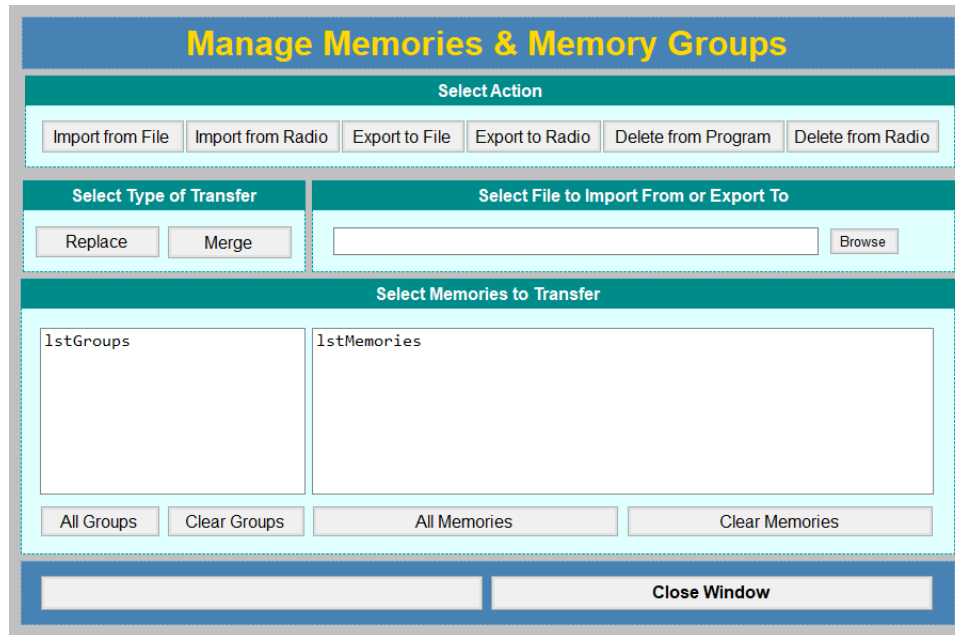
Manage Memories & Memory Groups

Select Action

Import from File | Import from Radio | Export to File | Export to Radio | Delete from Program | Delete from Radio

Select Type of Transfer

Replace | Merge

Select File to Import From or Export To

Browse

Select Memories to Transfer

lstGroups

lstMemories

All Groups | Clear Groups | All Memories | Clear Memories

Close Window